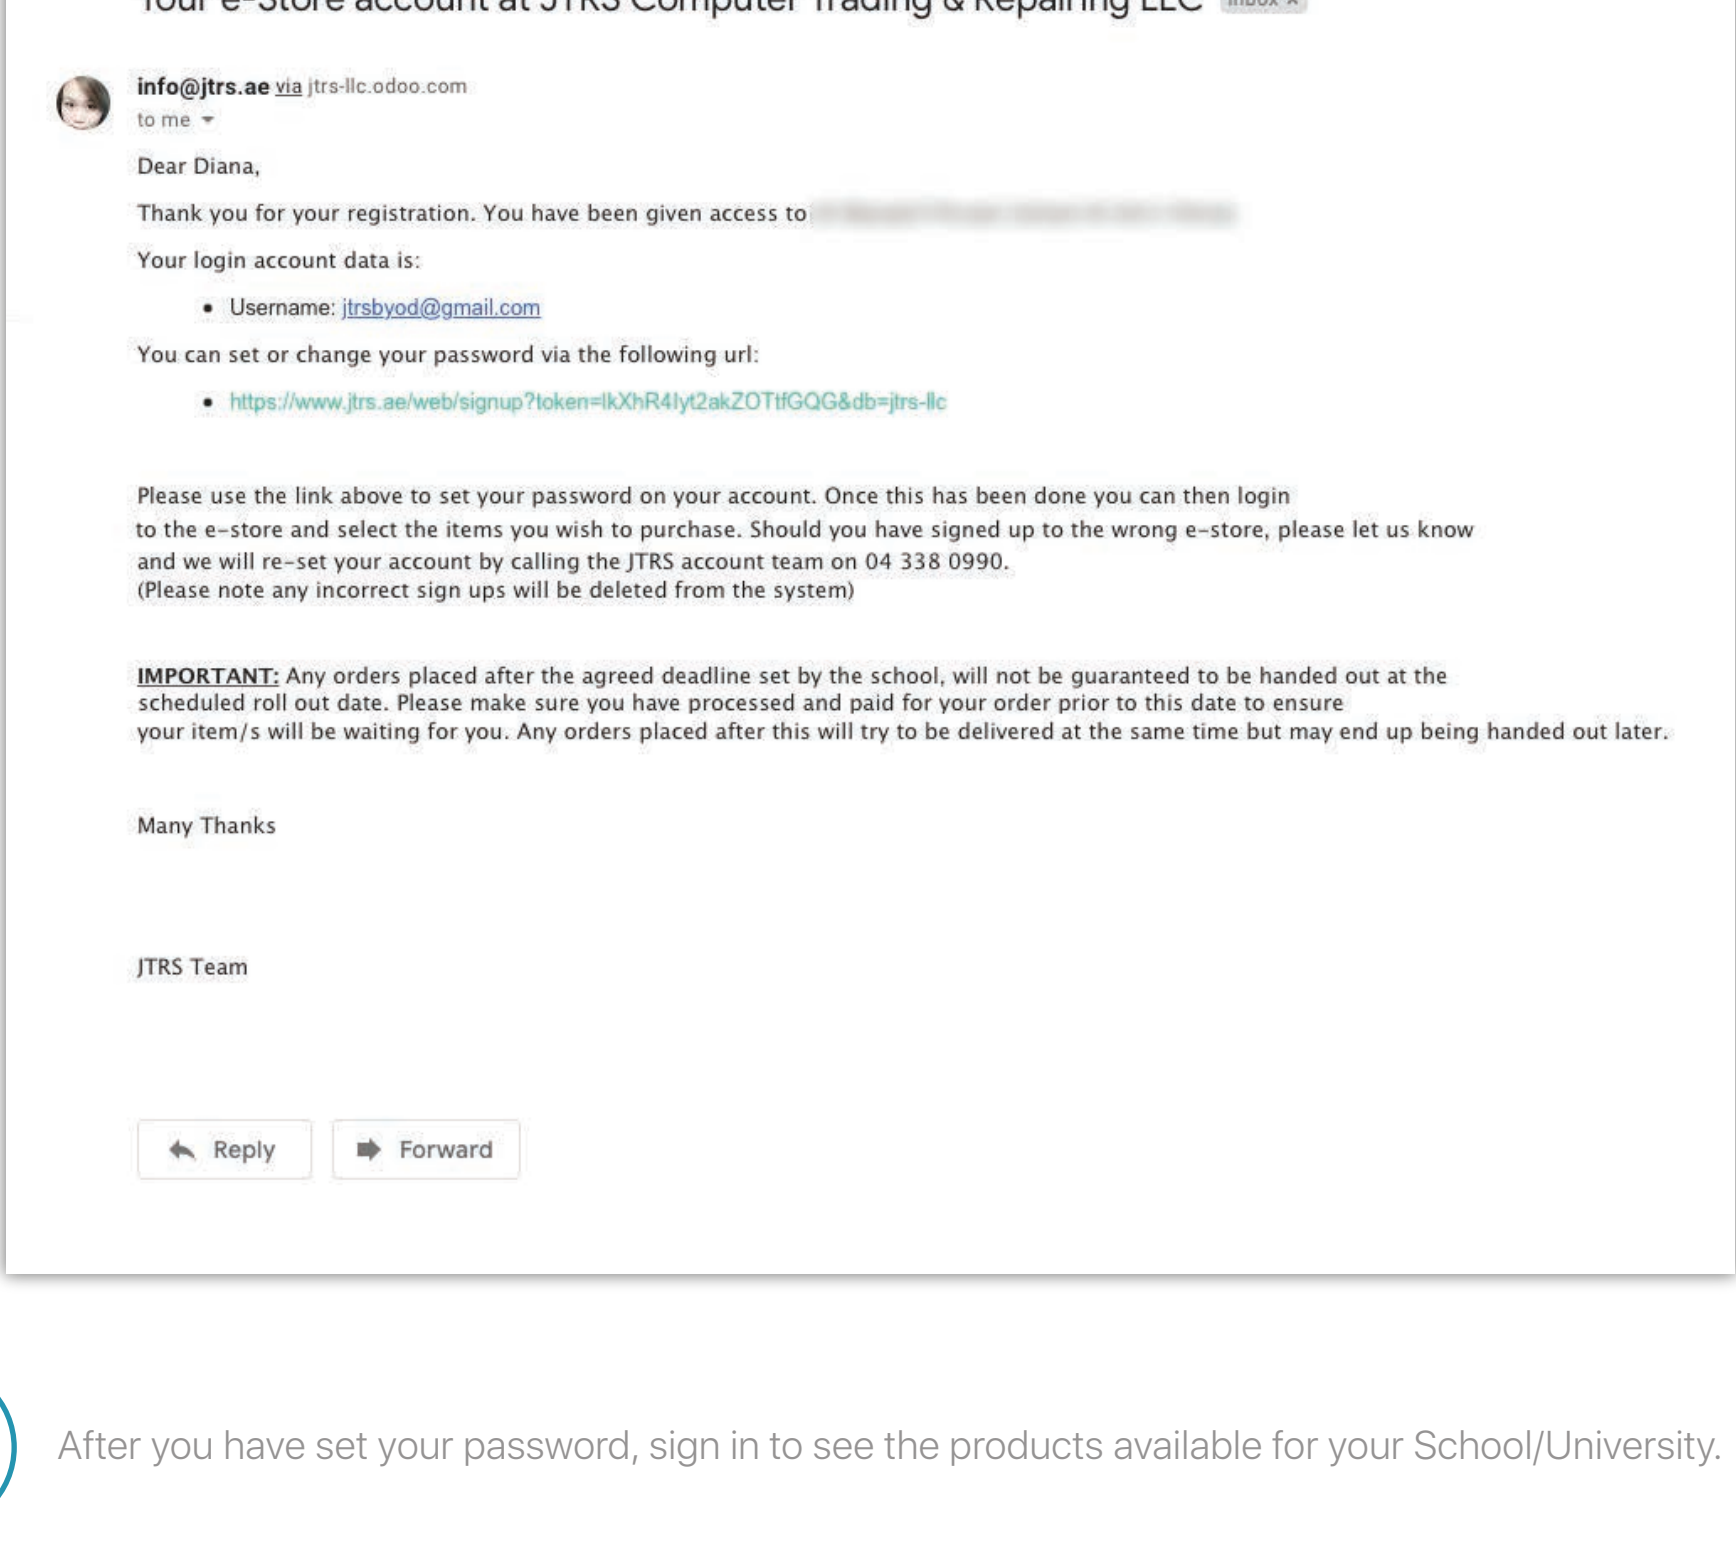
Your e-Store account at JTRS Computer Trading & Repairing LLC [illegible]

info@jtrs.ae via jtrs-llc.odoo.com
to me

Dear Diana,

Thank you for your registration. You have been given access to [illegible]

Your login account data is:

- Username: jtrsbyod@gmail.com

You can set or change your password via the following url:

- https://www.jtrs.ae/web/signup?token=IkXhR4lyt2akZOTtfGQG&db=jtrs-llc

Please use the link above to set your password on your account. Once this has been done you can then login to the e-store and select the items you wish to purchase. Should you have signed up to the wrong e-store, please let us know and we will re-set your account by calling the JTRS account team on 04 338 0990.
(Please note any incorrect sign ups will be deleted from the system)

IMPORTANT: Any orders placed after the agreed deadline set by the school, will not be guaranteed to be handed out at the scheduled roll out date. Please make sure you have processed and paid for your order prior to this date to ensure your item/s will be waiting for you. Any orders placed after this will try to be delivered at the same time but may end up being handed out later.

Many Thanks

JTRS Team

Reply
Forward

After you have set your password, sign in to see the products available for your School/University.